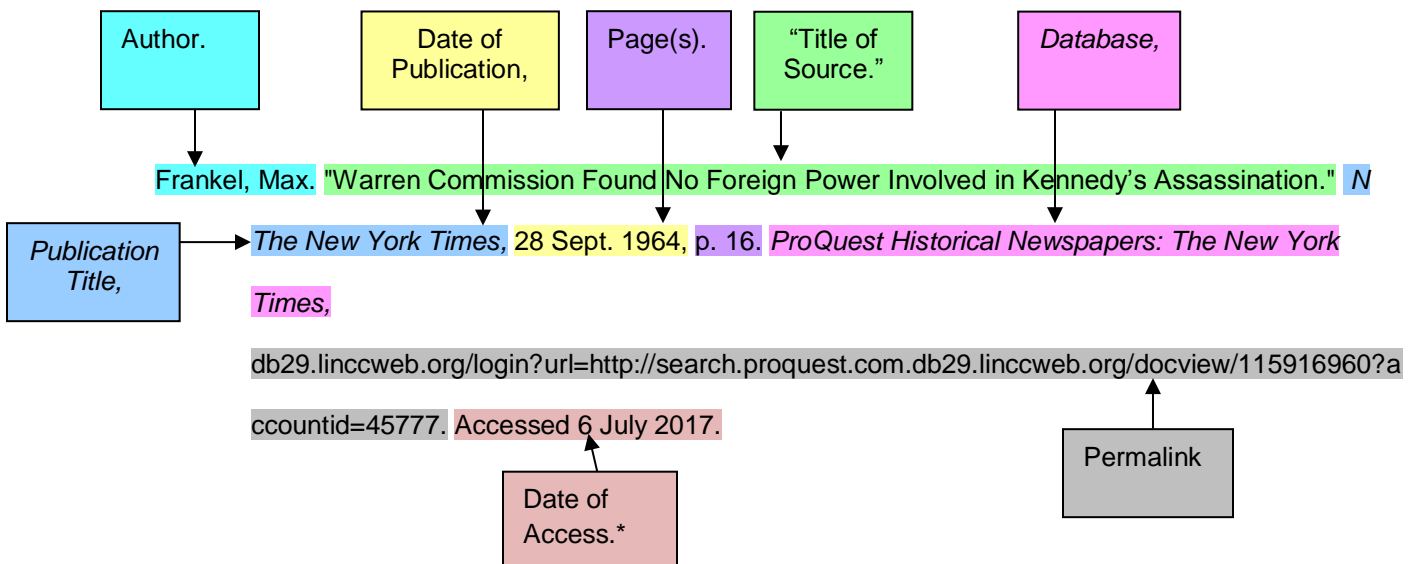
Author.

Date of Publication,

Page(s).

"Title of Source."

*Database,*

Frankel, Max. "Warren Commission Found No Foreign Power Involved in Kennedy's Assassination." *N*

*Publication Title,*

*The New York Times,* 28 Sept. 1964, p. 16. *ProQuest Historical Newspapers: The New York Times,*

db29.linccweb.org/login?url=http://search.proquest.com.db29.linccweb.org/docview/115916960?accountid=45777. Accessed 6 July 2017.

Permalink

Date of Access.*